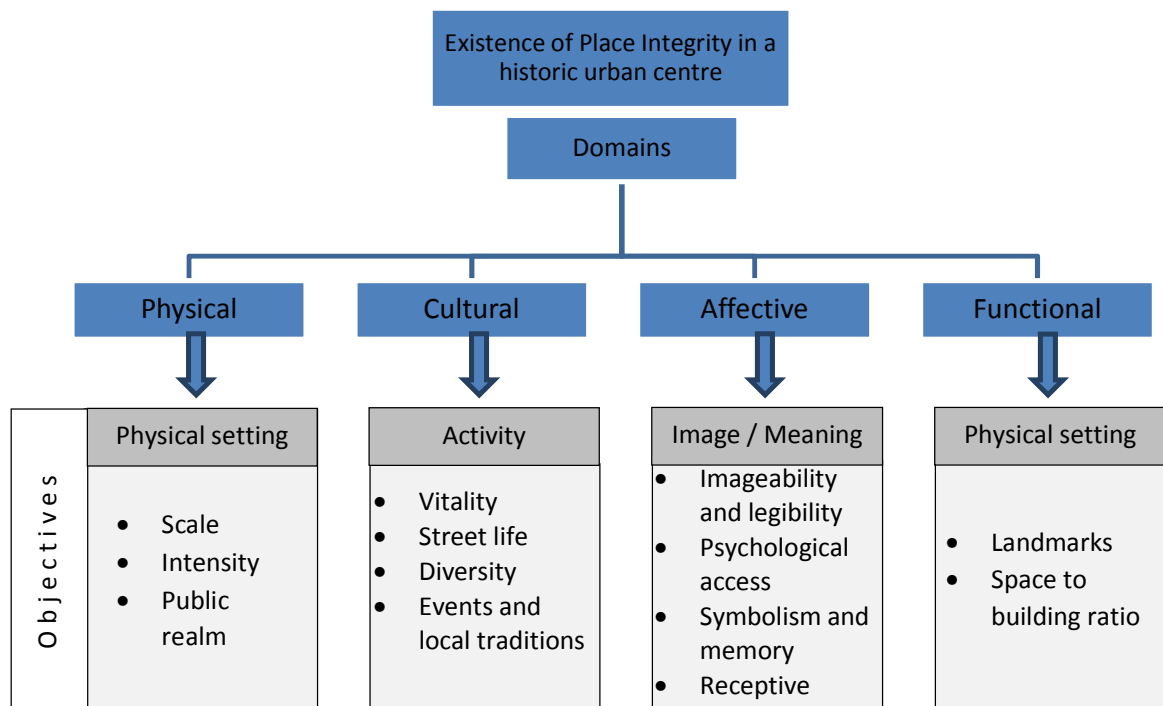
Existence of Place Integrity in a historic urban centre

Domains

Physical

Cultural

Affective

Functional

Objectives

Physical setting

- Scale
- Intensity
- Public realm

Activity

- Vitality
- Street life
- Diversity
- Events and local traditions

Image / Meaning

- Imageability and legibility
- Psychological access
- Symbolism and memory
- Receptive

Physical setting

- Landmarks
- Space to building ratio